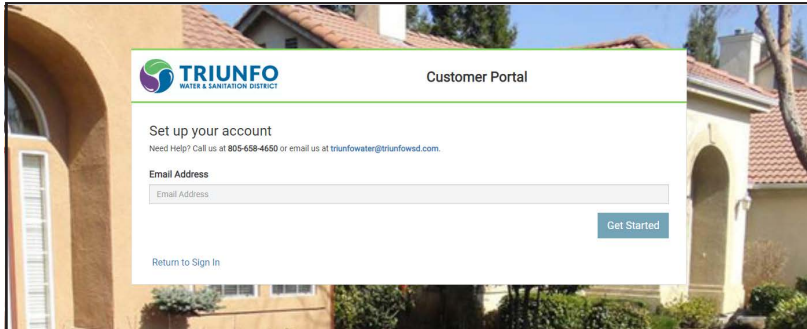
TRIUNFO
WATER & SANITATION DISTRICT

Customer Portal

Set up your account

Need Help? Call us at 805-658-4650 or email us at triunfowater@triunfowsd.com.

Email Address

Email Address

Get Started

Return to Sign In